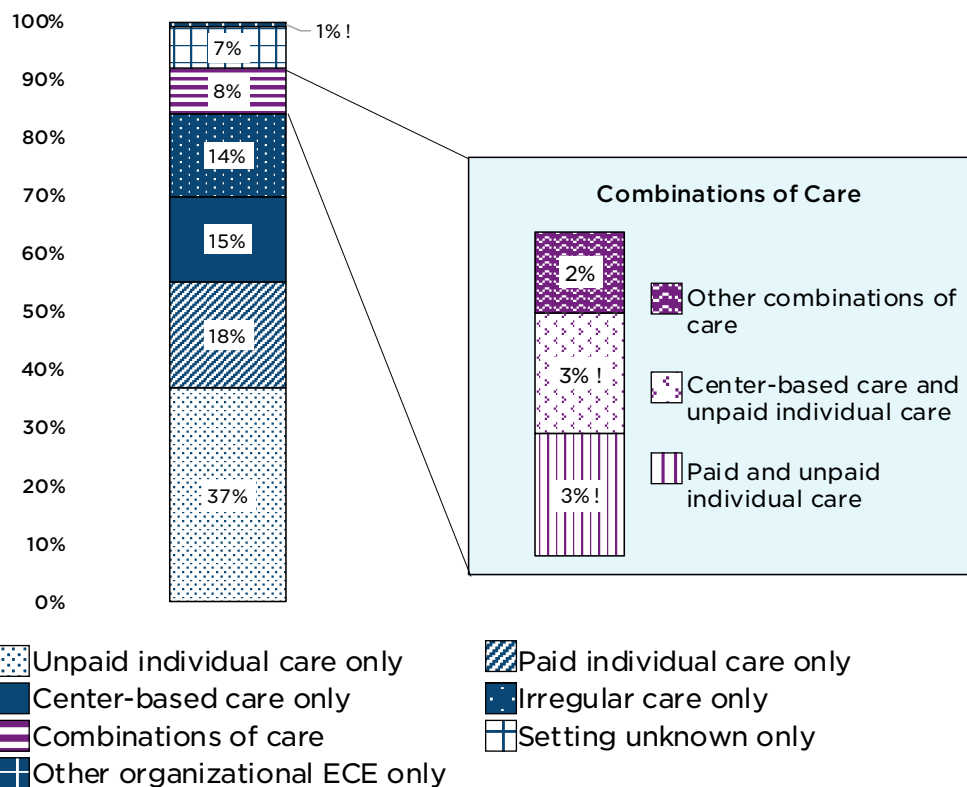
100%
90%
80%
70%
60%
50%
40%
30%
20%
10%
0%

1% !
7%
8%
14%
15%
18%
37%

Combinations of Care

2%
3% !
3% !

Other combinations of care
Center-based care and unpaid individual care
Paid and unpaid individual care

Unpaid individual care only
Paid individual care only
Center-based care only
Irregular care only
Combinations of care
Setting unknown only
Other organizational ECE only